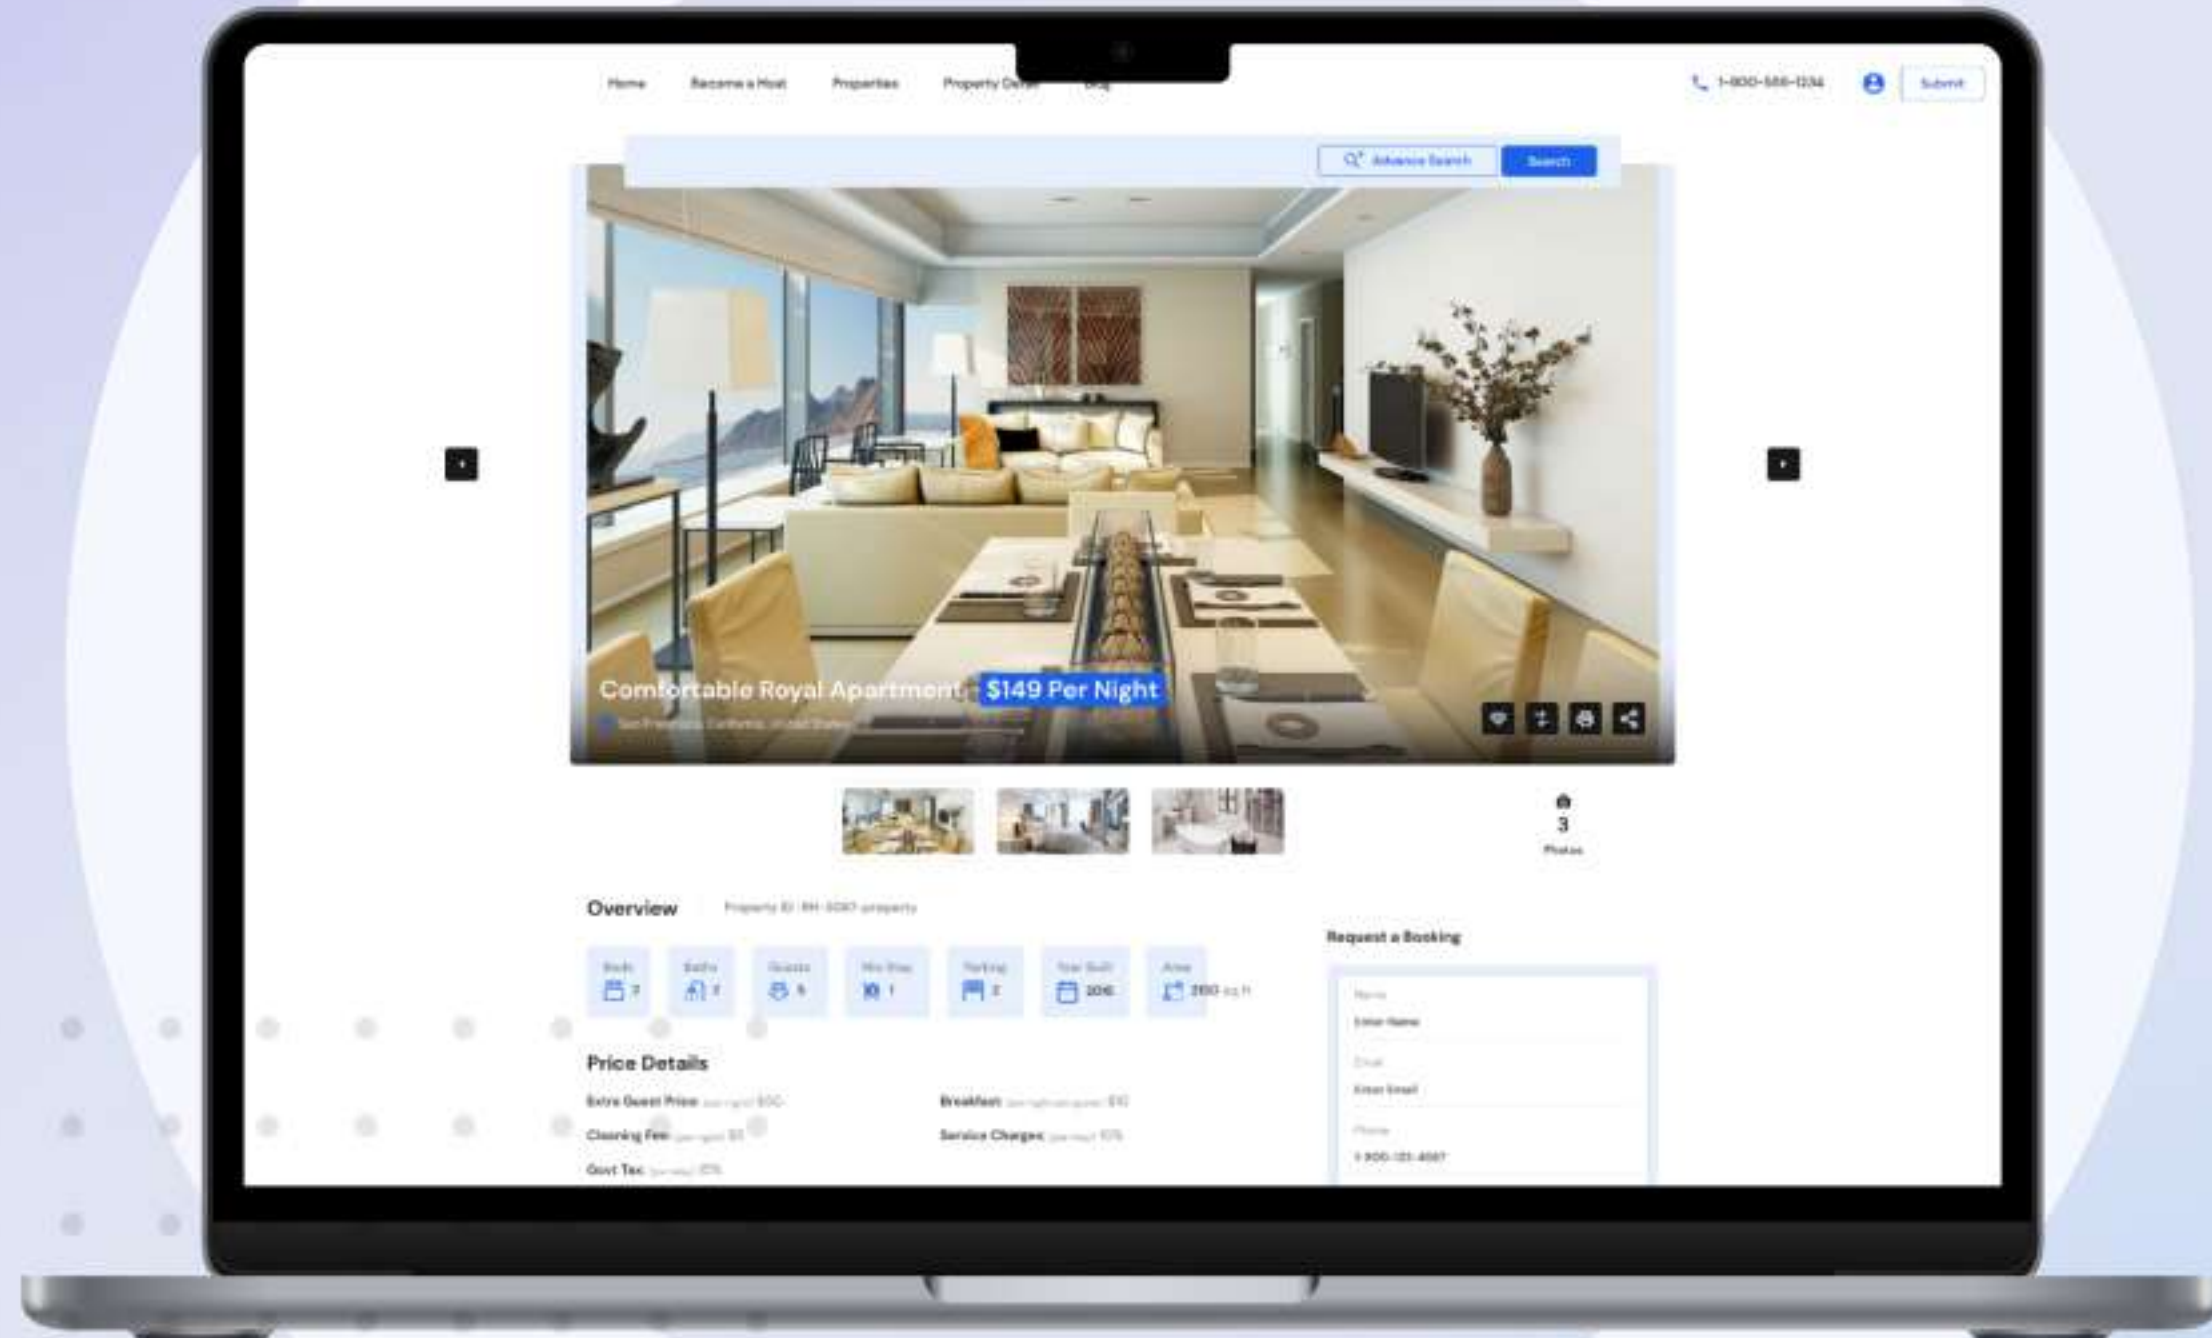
Home Become a Host Properties Property Detail Blog

1-800-555-1234 Submit

Advance Search Search

Comfortable Royal Apartment $149 Per Night

San Francisco, California, United States

3
Photos

Overview Property ID : RH-2087 property

Beds 2 | Baths 2 | Guests 4 | Min Stay 1 | Parking 2 | Year Built 2016 | Area 2150 sq ft

Price Details

Extra Guest Price (per night) $100
Breakfast (per night per guest) $10
Cleaning Fee (per night) $5
Service Charges (per stay) 10%
Govt Tax (per stay) 15%

Request a Booking

Name
Enter Name
Email
Enter Email
Phone
1-800-123-4567